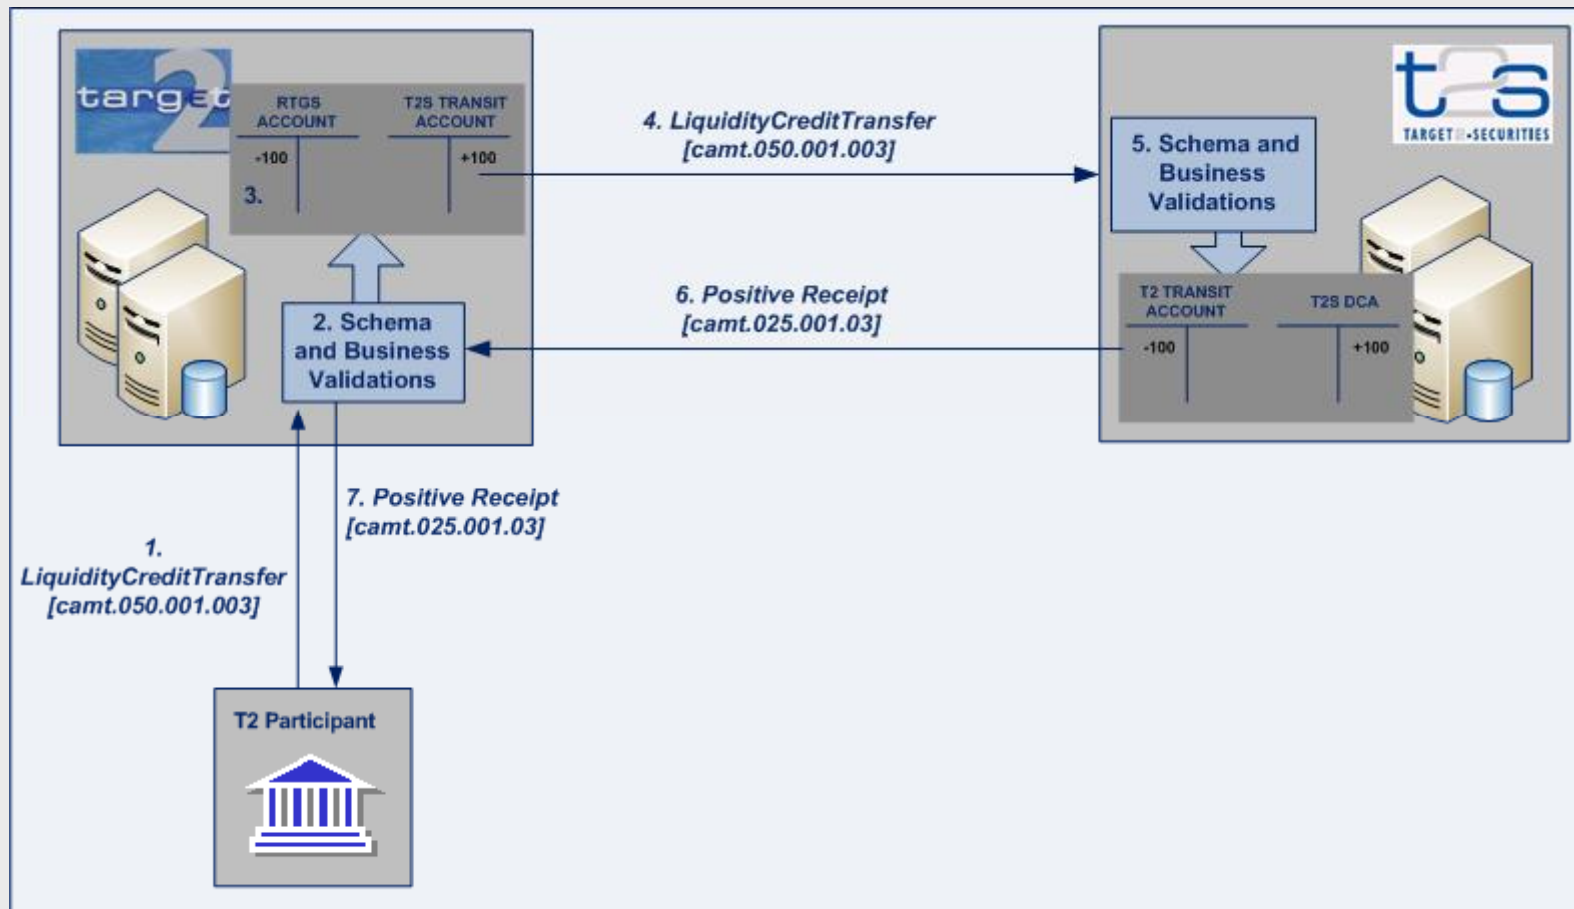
target2

RTGS ACCOUNT

T2S TRANSIT ACCOUNT

-100

+100

3.

2. Schema and Business Validations

4. LiquidityCreditTransfer [camt.050.001.003]

t2s TARGET2-SECURITIES

5. Schema and Business Validations

T2 TRANSIT ACCOUNT

T2S DCA

-100

+100

6. Positive Receipt [camt.025.001.03]

7. Positive Receipt [camt.025.001.03]

1. LiquidityCreditTransfer [camt.050.001.003]

T2 Participant